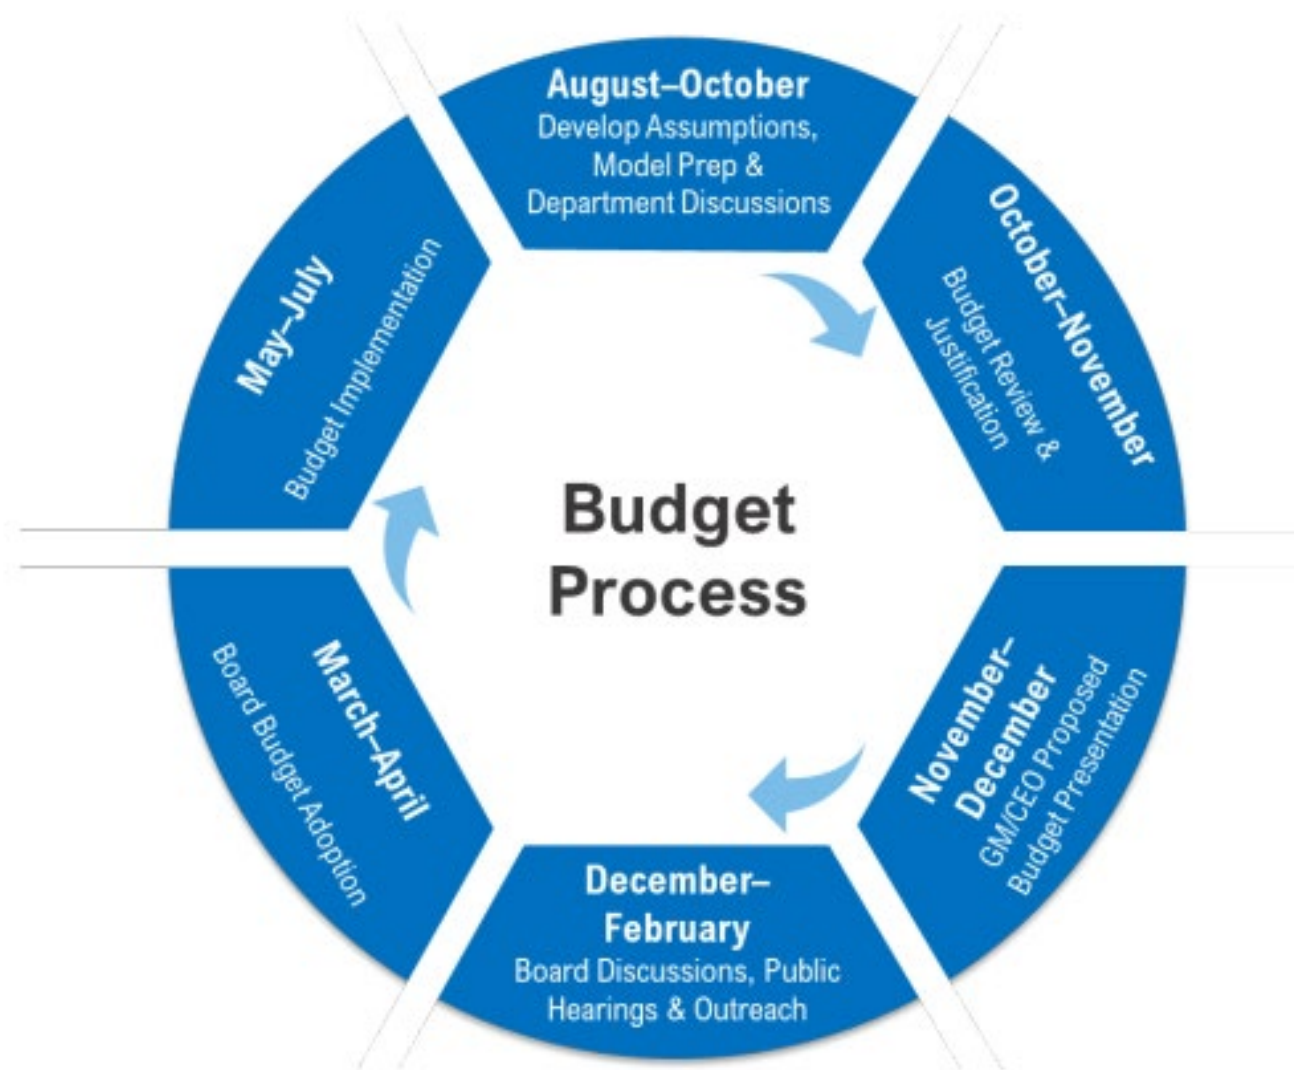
August–October
Develop Assumptions, Model Prep & Department Discussions

October–November
Budget Review & Justification

November–December
GM/CEO Proposed Budget Presentation

December–February
Board Discussions, Public Hearings & Outreach

March–April
Board Budget Adoption

May–July
Budget Implementation

Budget Process